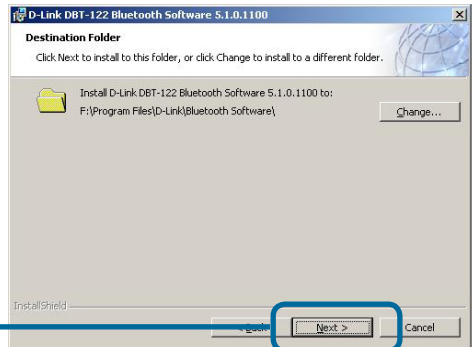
D-Link DBT-122 Bluetooth Software 5.1.0.1100

Destination Folder

Click Next to install to this folder, or click Change to install to a different folder.

Install D-Link DBT-122 Bluetooth Software 5.1.0.1100 to:

F:\Program Files\D-Link\Bluetooth Software\

Change...

InstallShield

< Back

Next >

Cancel